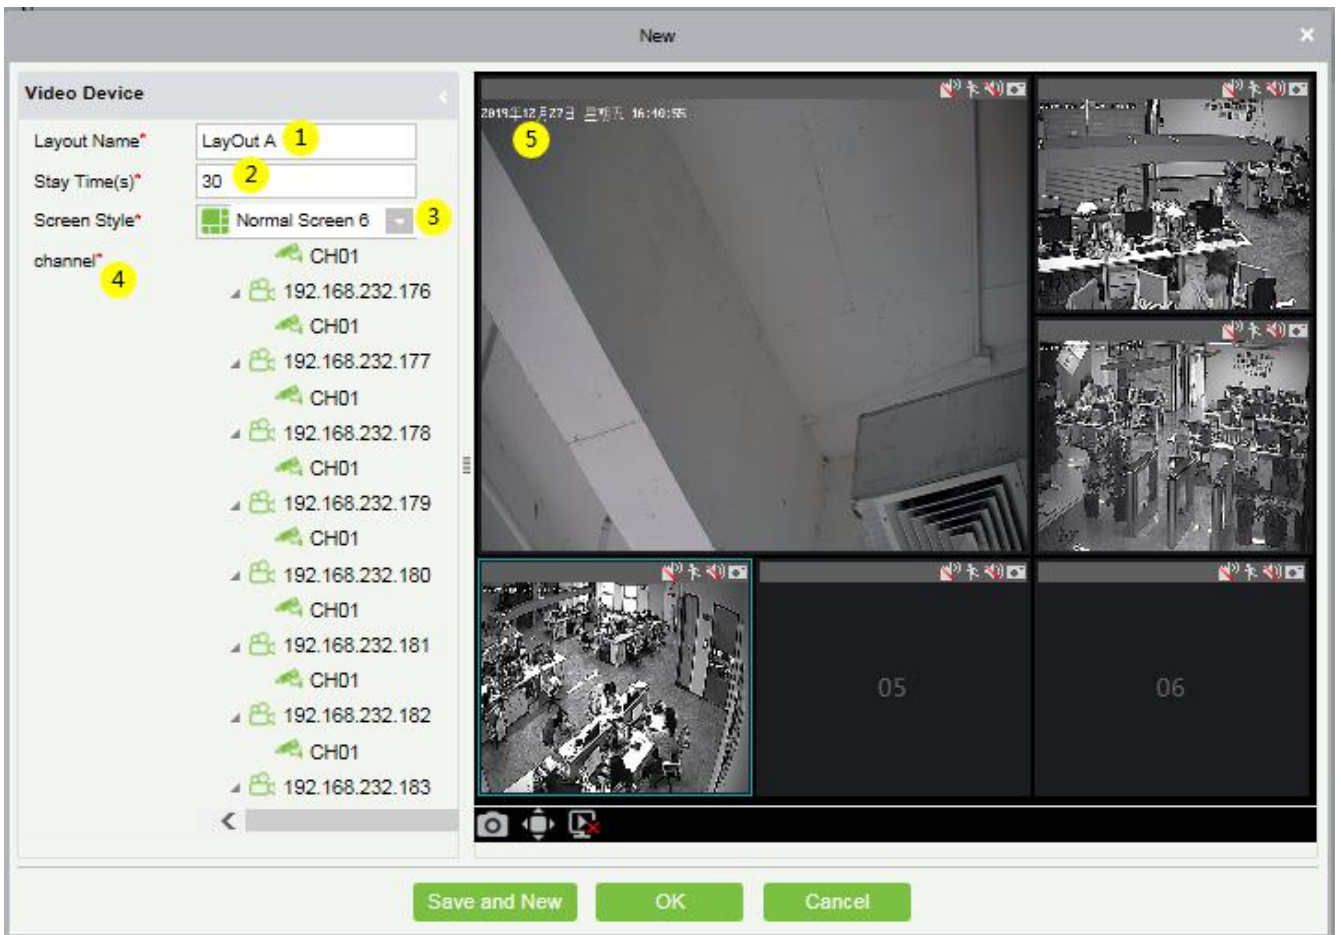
New

Video Device

Layout Name* LayOut A 1

Stay Time(s)* 30 2

Screen Style* Normal Screen 6 3

channel* 4

CH01
192.168.232.176
CH01
192.168.232.177
CH01
192.168.232.178
CH01
192.168.232.179
CH01
192.168.232.180
CH01
192.168.232.181
CH01
192.168.232.182
CH01
192.168.232.183

2019年12月27日 星期五 16:40:55

5

05

06

Save and New OK Cancel